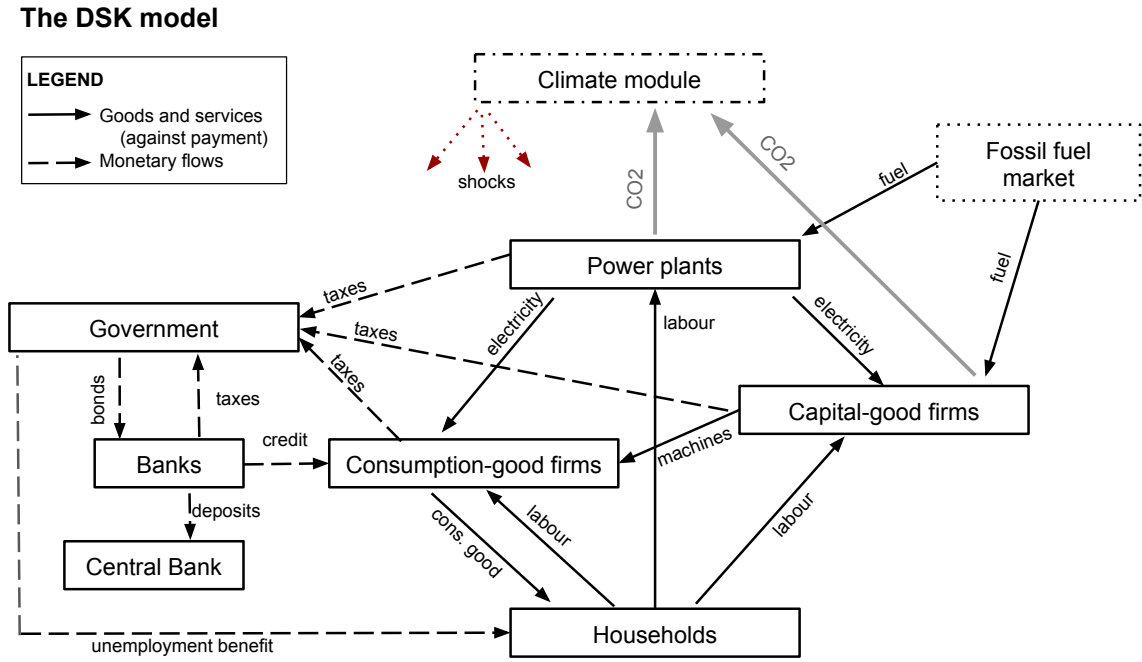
The DSK model

LEGEND
Goods and services (against payment)
Monetary flows

Climate module
shocks
CO2
CO2
Fossil fuel market
fuel
fuel
Power plants
taxes
taxes
taxes
electricity
labour
electricity
Government
bonds
taxes
Capital-good firms
credit
Banks
Consumption-good firms
machines
deposits
cons. good
labour
labour
Central Bank
Households
unemployment benefit